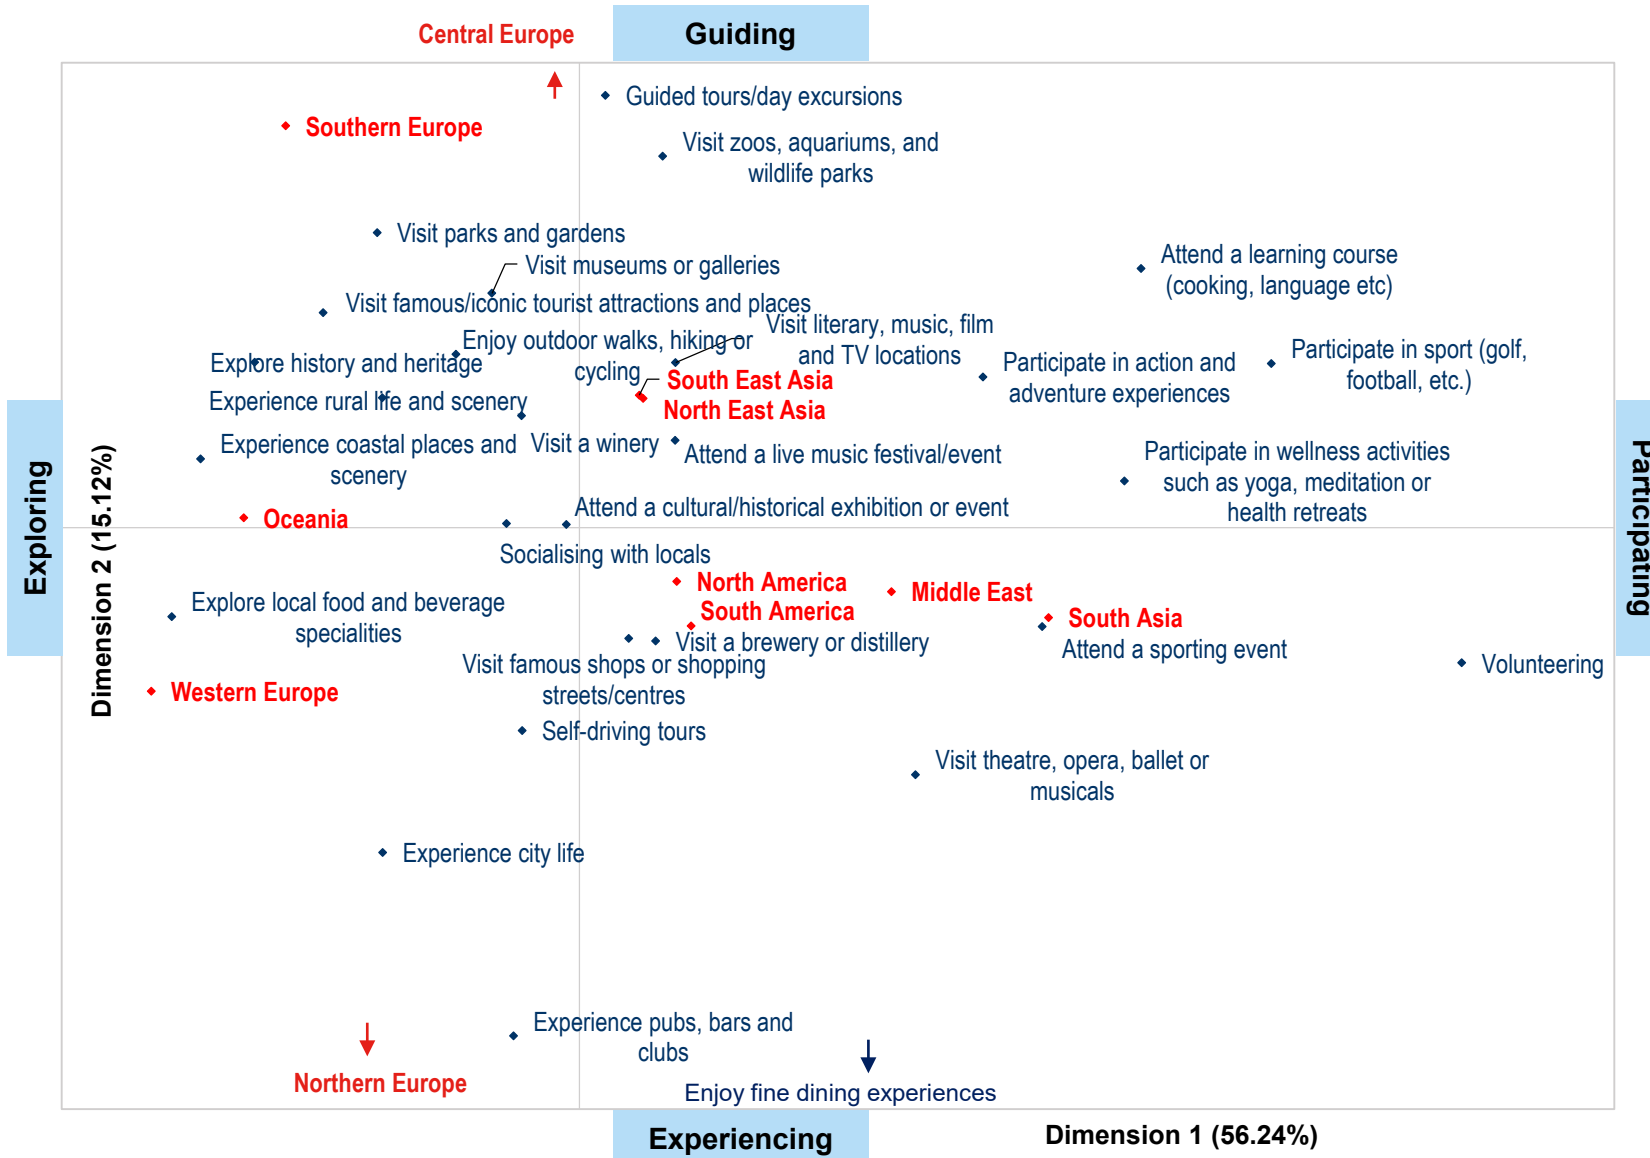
Central Europe

Guiding

Guided tours/day excursions

Southern Europe

Visit zoos, aquariums, and wildlife parks

Visit parks and gardens

Visit museums or galleries

Attend a learning course (cooking, language etc)

Visit famous/iconic tourist attractions and places

Enjoy outdoor walks, hiking or cycling

Visit literary, music, film and TV locations

Explore history and heritage

Participate in action and adventure experiences

Participate in sport (golf, football, etc.)

South East Asia

North East Asia

Experience rural life and scenery

Experience coastal places and scenery

Visit a winery

Attend a live music festival/event

Participate in wellness activities such as yoga, meditation or health retreats

Exploring

Participating

Dimension 2 (15.12%)

Oceania

Attend a cultural/historical exhibition or event

Socialising with locals

North America

Middle East

South America

South Asia

Explore local food and beverage specialities

Visit a brewery or distillery

Attend a sporting event

Volunteering

Visit famous shops or shopping streets/centres

Western Europe

Self-driving tours

Visit theatre, opera, ballet or musicals

Experience city life

Experience pubs, bars and clubs

Northern Europe

Enjoy fine dining experiences

Experiencing

Dimension 1 (56.24%)